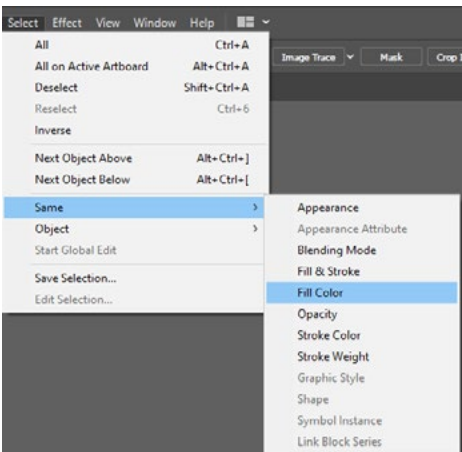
Select Effect View Window Help

Image Trace
Mask
Crop I

All Ctrl+A
All on Active Artboard Alt+Ctrl+A
Deselect Shift+Ctrl+A
Reselect Ctrl+6
Inverse

Next Object Above Alt+Ctrl+]
Next Object Below Alt+Ctrl+[

Same
Object
Start Global Edit

Save Selection...
Edit Selection...

Appearance
Appearance Attribute
Blending Mode
Fill & Stroke
Fill Color
Opacity
Stroke Color
Stroke Weight
Graphic Style
Shape
Symbol Instance
Link Block Series